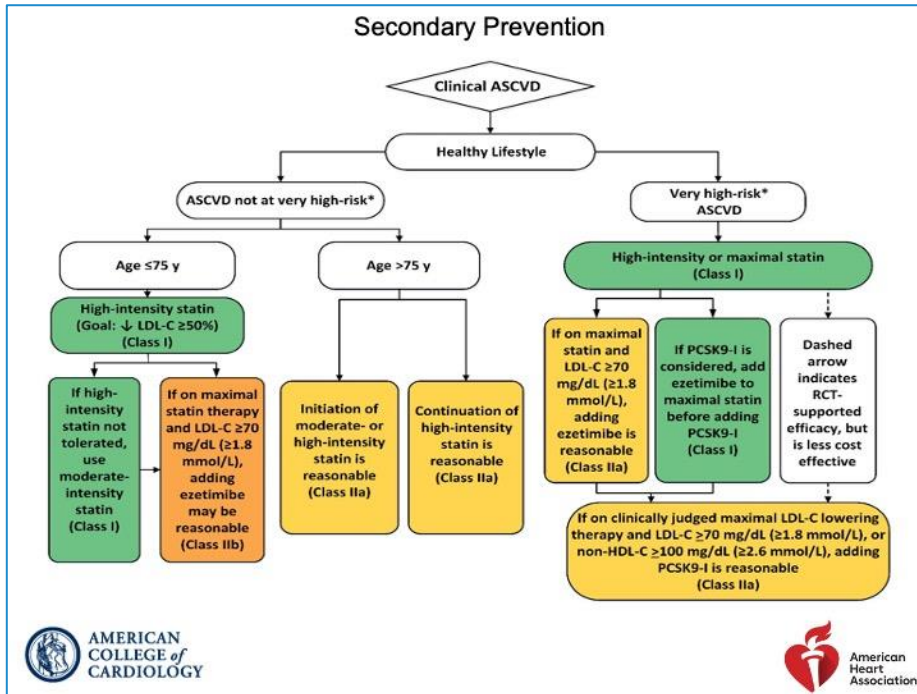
Secondary Prevention

Clinical ASCVD

Healthy Lifestyle

ASCVD not at very high-risk*

Very high-risk* ASCVD

Age ≤75 y

Age >75 y

High-intensity or maximal statin (Class I)

High-intensity statin (Goal: ↓ LDL-C ≥50%) (Class I)

If high-intensity statin not tolerated, use moderate-intensity statin (Class I)

If on maximal statin therapy and LDL-C ≥70 mg/dL (≥1.8 mmol/L), adding ezetimibe may be reasonable (Class IIb)

Initiation of moderate- or high-intensity statin is reasonable (Class IIa)

Continuation of high-intensity statin is reasonable (Class IIa)

If on maximal statin and LDL-C ≥70 mg/dL (≥1.8 mmol/L), adding ezetimibe is reasonable (Class IIa)

If PCSK9-I is considered, add ezetimibe to maximal statin before adding PCSK9-I (Class I)

Dashed arrow indicates RCT-supported efficacy, but is less cost effective

If on clinically judged maximal LDL-C lowering therapy and LDL-C ≥70 mg/dL (≥1.8 mmol/L), or non-HDL-C ≥100 mg/dL (≥2.6 mmol/L), adding PCSK9-I is reasonable (Class IIa)

AMERICAN COLLEGE of CARDIOLOGY

American Heart Association